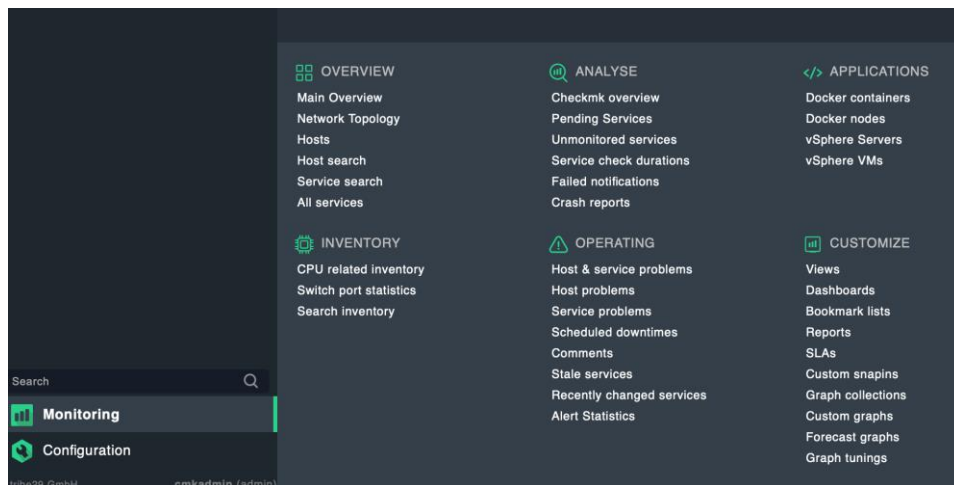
OVERVIEW
Main Overview
Network Topology
Hosts
Host search
Service search
All services

INVENTORY
CPU related inventory
Switch port statistics
Search inventory

ANALYSE
Checkmk overview
Pending Services
Unmonitored services
Service check durations
Failed notifications
Crash reports

OPERATING
Host & service problems
Host problems
Service problems
Scheduled downtimes
Comments
Stale services
Recently changed services
Alert Statistics

APPLICATIONS
Docker containers
Docker nodes
vSphere Servers
vSphere VMs

CUSTOMIZE
Views
Dashboards
Bookmark lists
Reports
SLAs
Custom snapins
Graph collections
Custom graphs
Forecast graphs
Graph tunings

Search
Monitoring
Configuration
tribe29 GmbH
cmkadmin (admin)